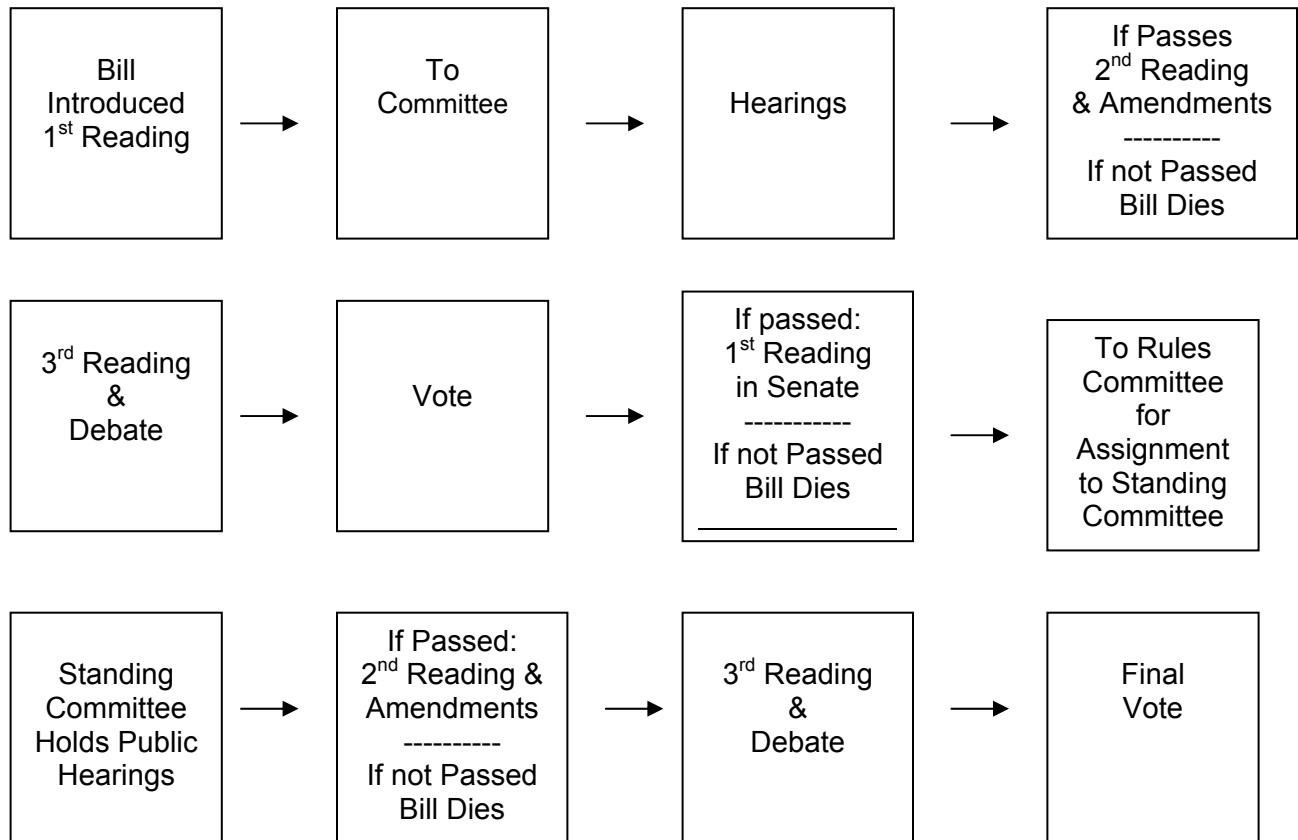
Bill Introduced $1^{st}$ Reading

To Committee

Hearings

If Passes $2^{nd}$ Reading & Amendments
----------
If not Passed Bill Dies

$3^{rd}$ Reading & Debate

Vote

If passed: $1^{st}$ Reading in Senate
-----------
If not Passed Bill Dies

To Rules Committee for Assignment to Standing Committee

Standing Committee Holds Public Hearings

If Passed: $2^{nd}$ Reading & Amendments
----------
If not Passed Bill Dies

$3^{rd}$ Reading & Debate

Final Vote